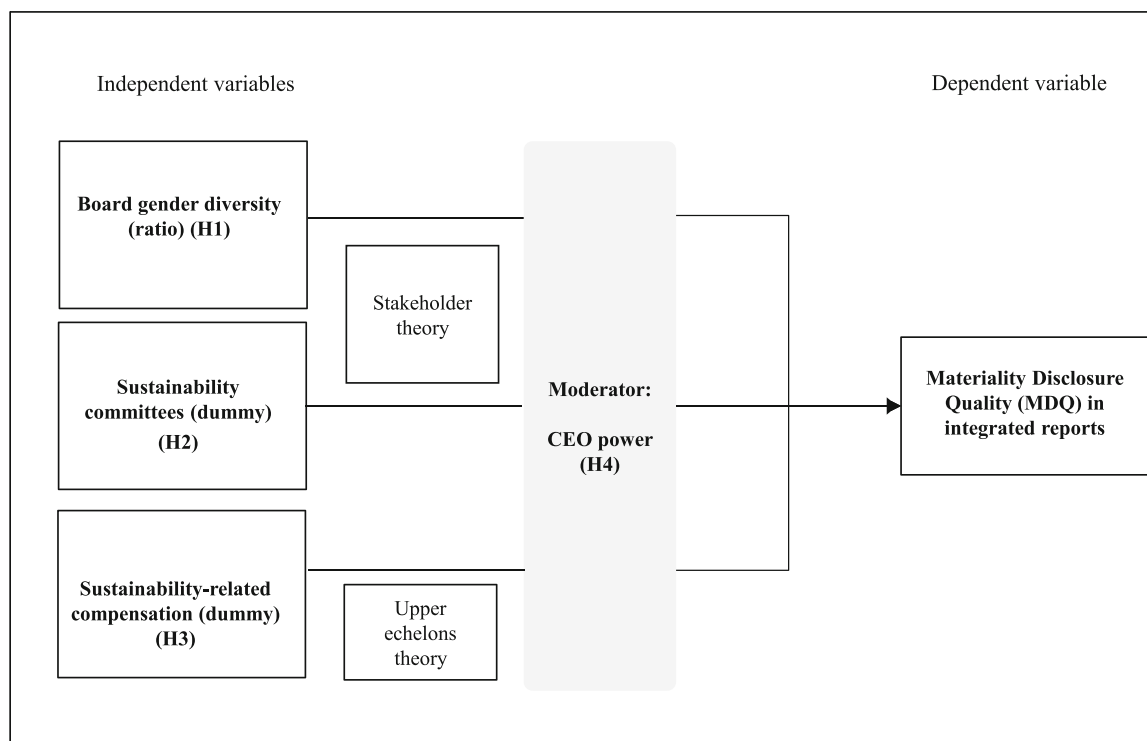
Independent variables

Dependent variable

**Board gender diversity (ratio) (H1)**

Stakeholder theory

**Sustainability committees (dummy) (H2)**

**Moderator:**

**CEO power (H4)**

**Materiality Disclosure Quality (MDQ) in integrated reports**

**Sustainability-related compensation (dummy) (H3)**

Upper echelons theory